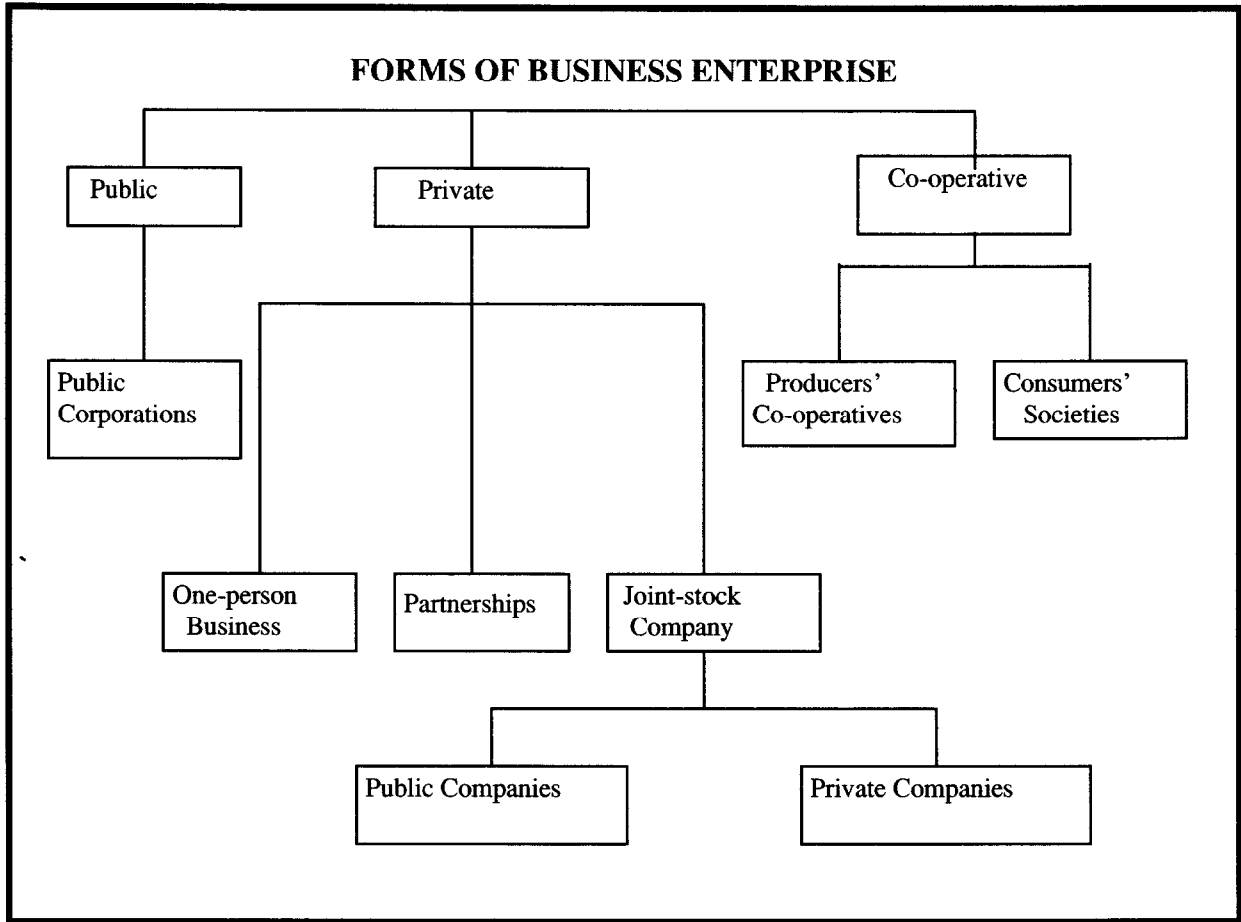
FORMS OF BUSINESS ENTERPRISE

Public

Private

Co-operative

Public Corporations

Producers' Co-operatives

Consumers' Societies

One-person Business

Partnerships

Joint-stock Company

Public Companies

Private Companies